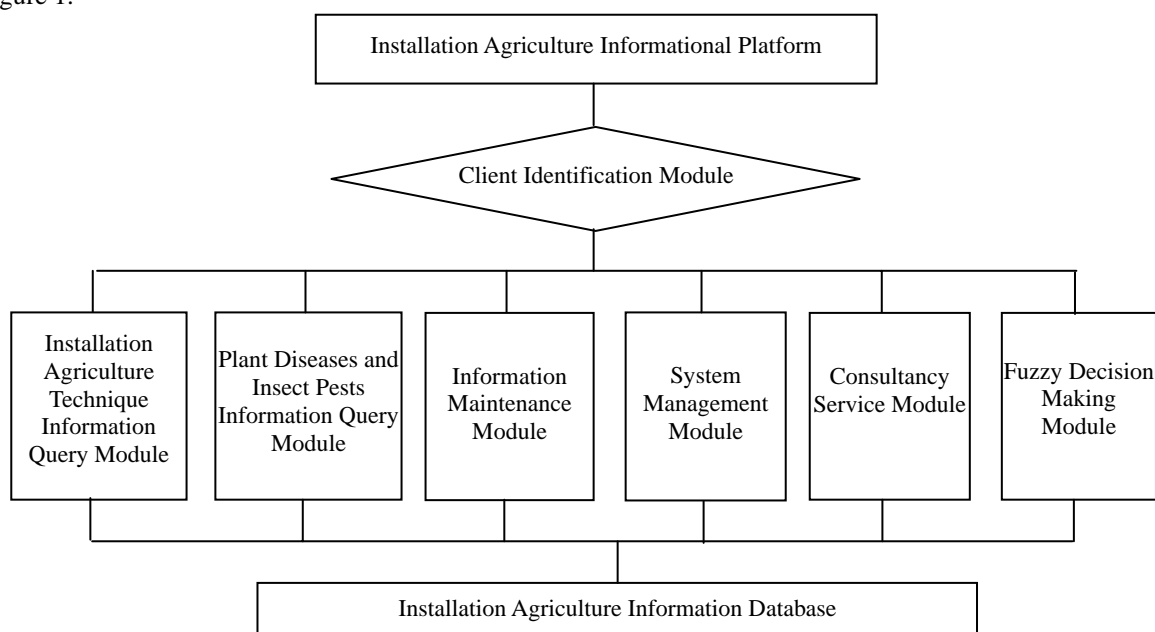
igure 1.

Installation Agriculture Informational Platform

Client Identification Module

Installation Agriculture Technique Information Query Module

Plant Diseases and Insect Pests Information Query Module

Information Maintenance Module

System Management Module

Consultancy Service Module

Fuzzy Decision Making Module

Installation Agriculture Information Database